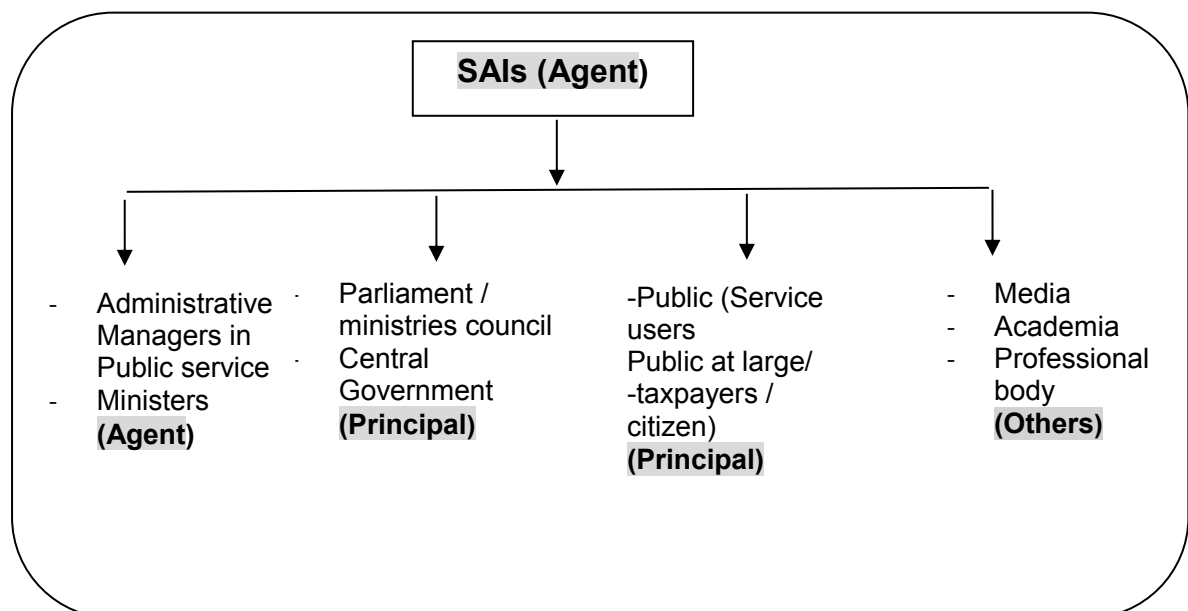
SAIs (Agent)

- Administrative Managers in Public service
- Ministers
(Agent)

- Parliament / ministries council
- Central Government
(Principal)

-Public (Service users
Public at large/
-taxpayers / citizen)
(Principal)

- Media
- Academia
- Professional body
(Others)